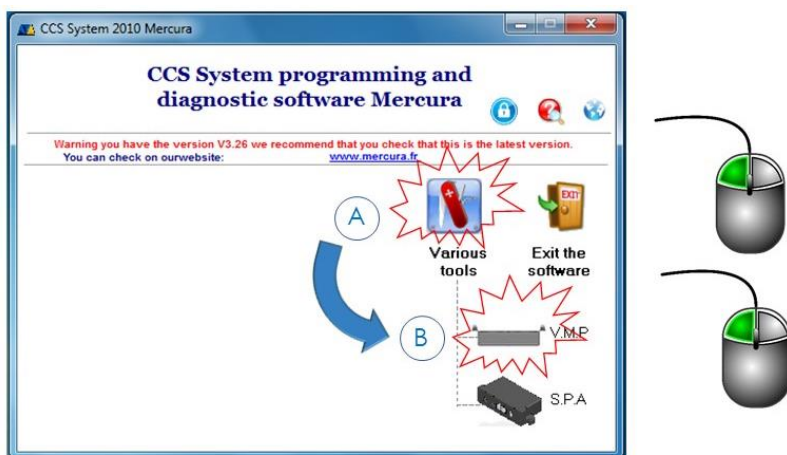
CCS System 2010 Mercura

CCS System programming and diagnostic software Mercura

Warning you have the version V3.26 we recommend that you check that this is the latest version.
You can check on ourwebsite: www.mercura.fr

A

EXIT

Various tools

Exit the software

B

V.M.P

S.P.A